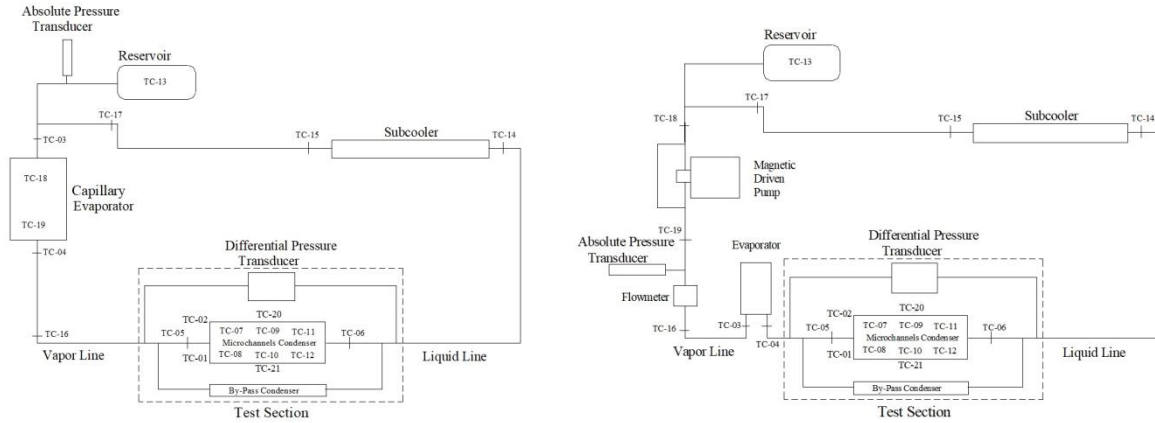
Absolute Pressure Transducer

Reservoir

TC-13

TC-17

TC-03

TC-15

Subcooler

TC-14

TC-18

Capillary Evaporator

TC-19

TC-04

Differential Pressure Transducer

TC-20

TC-02

TC-07 TC-09 TC-11

TC-16

TC-05

TC-06

Microchannels Condenser

TC-01

TC-08 TC-10 TC-12

TC-21

Vapor Line

Liquid Line

By-Pass Condenser

Test Section

Reservoir

TC-13

TC-17

TC-18

TC-15

Subcooler

TC-14

Magnetic Driven Pump

TC-19

Absolute Pressure Transducer

Evaporator

Differential Pressure Transducer

Flowmeter

TC-20

TC-02

TC-07 TC-09 TC-11

TC-16

TC-03

TC-05

TC-06

Microchannels Condenser

TC-04

TC-01

TC-08 TC-10 TC-12

Vapor Line

TC-21

Liquid Line

By-Pass Condenser

Test Section